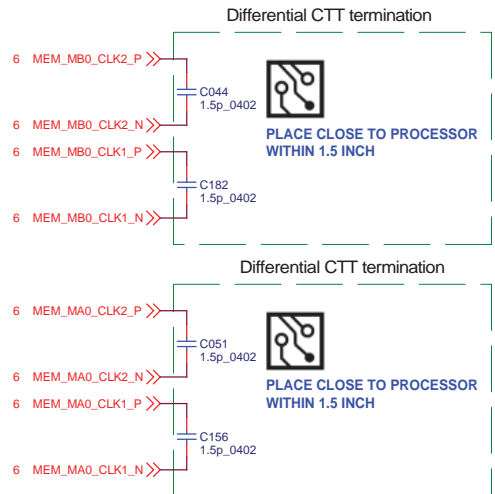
Differential CTT termination

6 MEM_MB0_CLK2_P

C044
1.5p_0402

6 MEM_MB0_CLK2_N

PLACE CLOSE TO PROCESSOR
WITHIN 1.5 INCH

6 MEM_MB0_CLK1_P

C182
1.5p_0402

6 MEM_MB0_CLK1_N

Differential CTT termination

6 MEM_MA0_CLK2_P

C051
1.5p_0402

6 MEM_MA0_CLK2_N

PLACE CLOSE TO PROCESSOR
WITHIN 1.5 INCH

6 MEM_MA0_CLK1_P

C156
1.5p_0402

6 MEM_MA0_CLK1_N